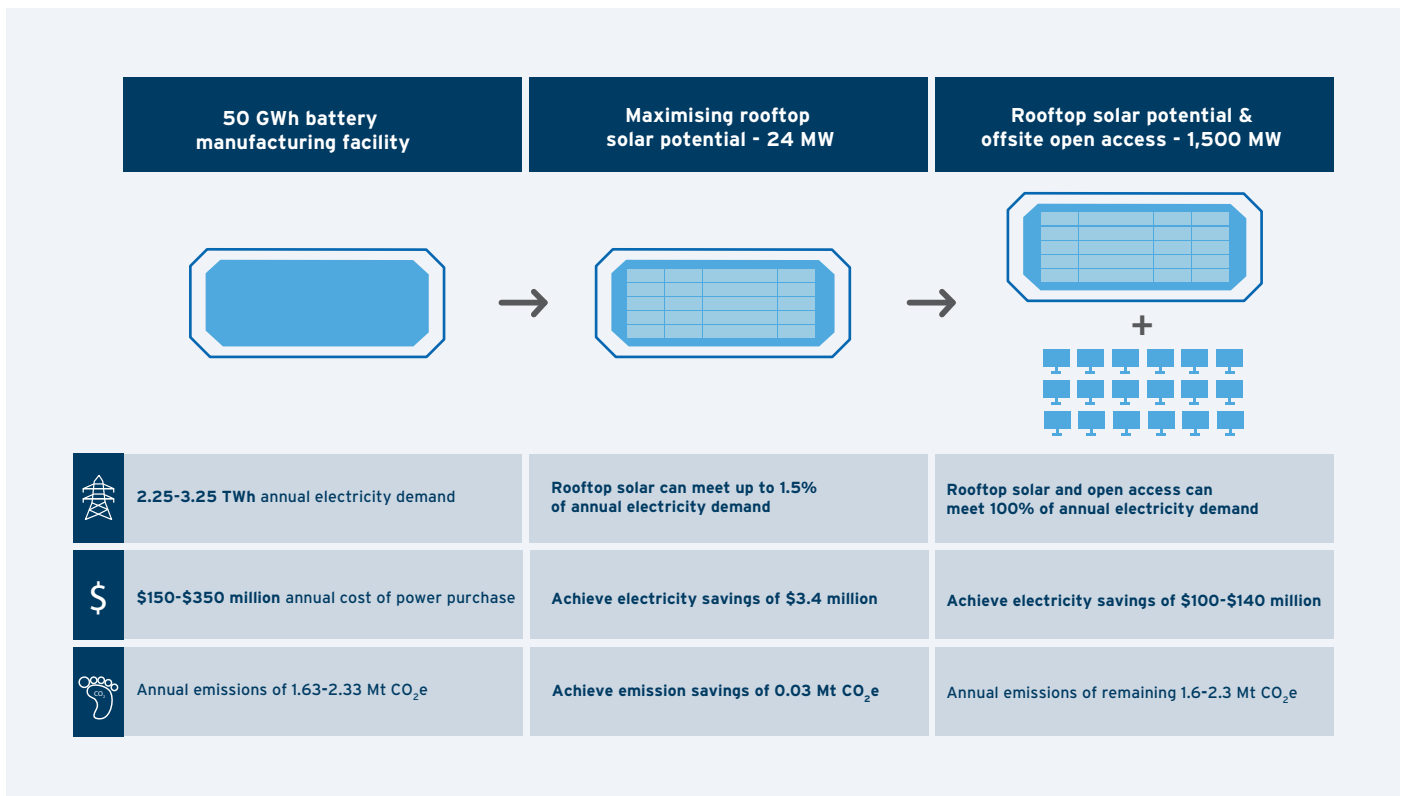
| 50 GWh battery manufacturing facility | Maximising rooftop solar potential - 24 MW | Rooftop solar potential & offsite open access - 1,500 MW |
|---|---|---|

+

| | | | |
|---|---|---|---|
| | **2.25-3.25 TWh** annual electricity demand | **Rooftop solar can meet up to 1.5% of annual electricity demand** | **Rooftop solar and open access can meet 100% of annual electricity demand** |
| $ | **\$150-\$350 million** annual cost of power purchase | **Achieve electricity savings of \$3.4 million** | **Achieve electricity savings of \$100-\$140 million** |
| $CO_2$ | Annual emissions of 1.63-2.33 Mt $CO_2$e | **Achieve emission savings of 0.03 Mt $CO_2$e** | Annual emissions of remaining 1.6-2.3 Mt $CO_2$e |